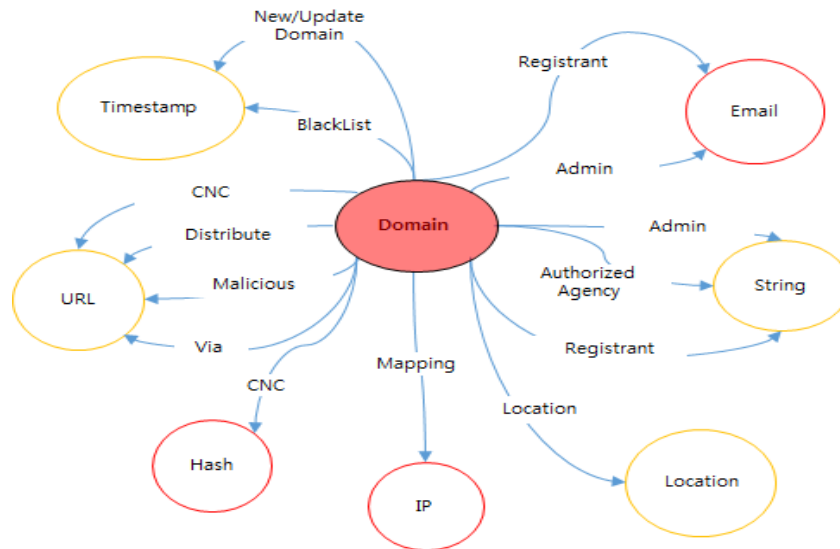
New/Update Domain

Timestamp

BlackList

Registrant

Email

Admin

CNC

Distribute

Domain

Admin

Malicious

Authorized Agency

String

URL

Via

Registrant

CNC

Mapping

Location

Hash

IP

Location